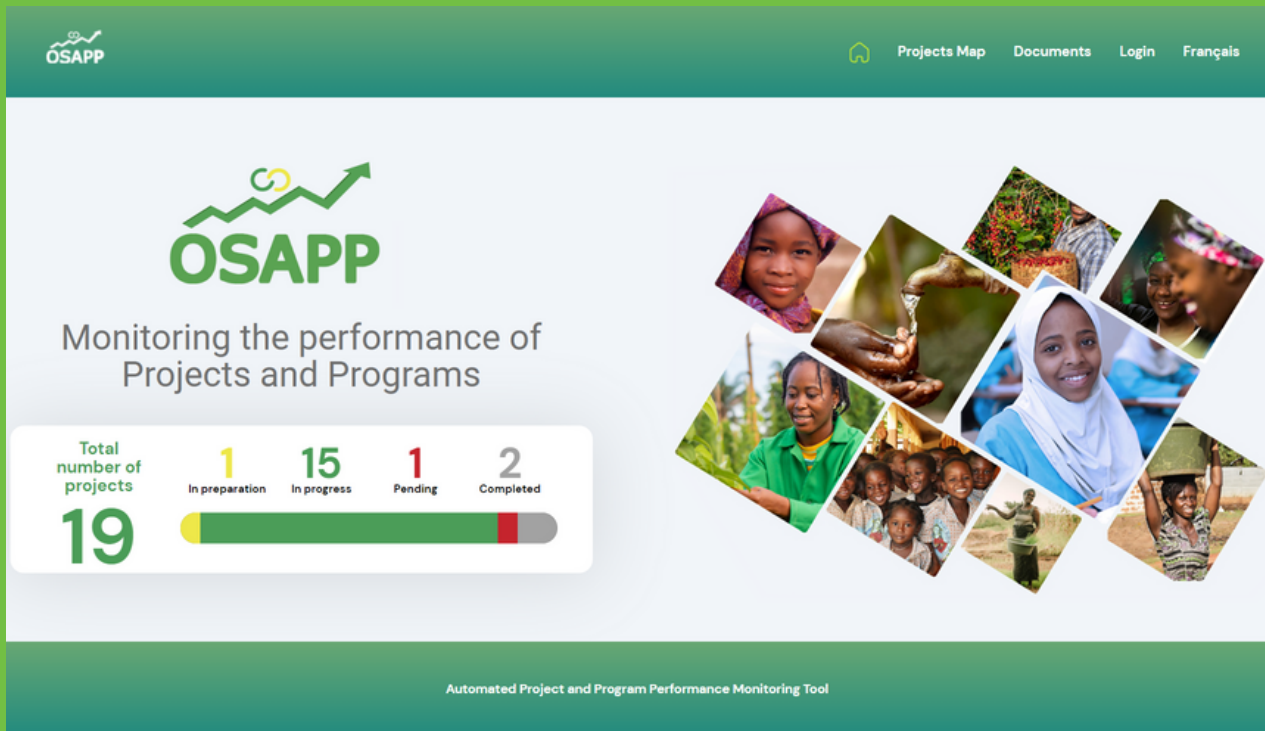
OSAPP

Projects Map Documents Login Français

OSAPP

Monitoring the performance of Projects and Programs

Total number of projects
19

1
In preparation

15
In progress

1
Pending

2
Completed

Automated Project and Program Performance Monitoring Tool